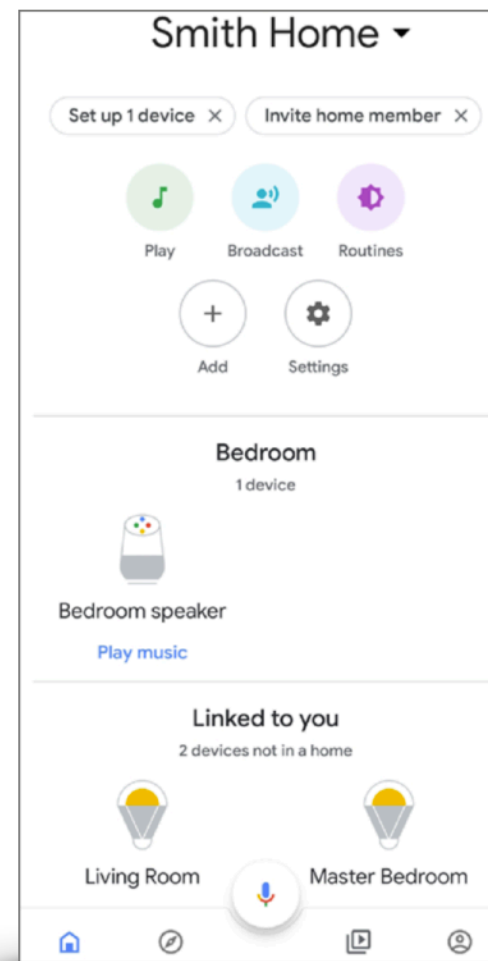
Smith Home

Set up 1 device ×

Invite home member ×

Play

Broadcast

Routines

Add

Settings

Bedroom

1 device

Bedroom speaker

Play music

Linked to you

2 devices not in a home

Living Room

Master Bedroom